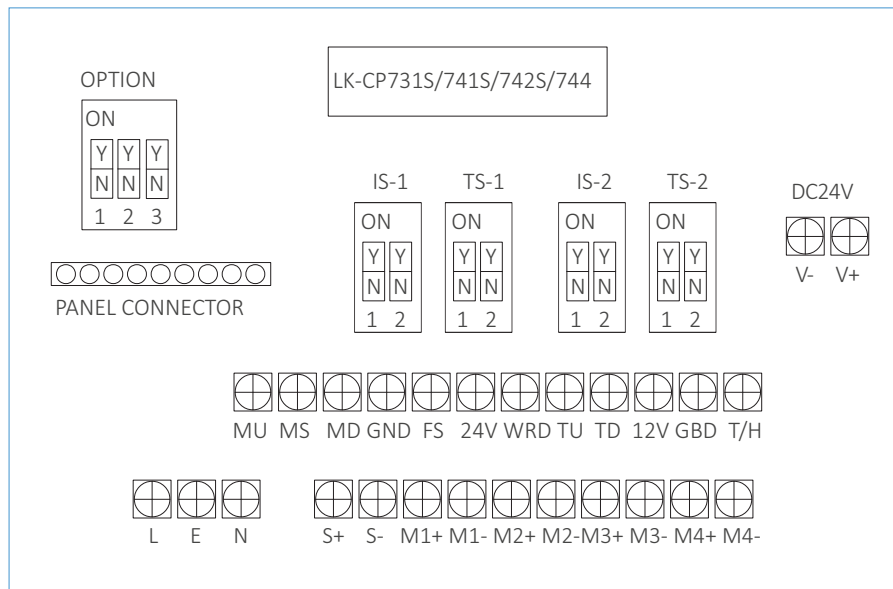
LK-CP731S/741S/742S/744

OPTION

ON

Y Y Y
N N N
1 2 3

PANEL CONNECTOR

IS-1

ON

Y Y
N N
1 2

TS-1

ON

Y Y
N N
1 2

IS-2

ON

Y Y
N N
1 2

TS-2

ON

Y Y
N N
1 2

DC24V

V- V+

MU MS MD GND FS 24V WRD TU TD 12V GBD T/H

L E N

S+ S- M1+ M1- M2+ M2- M3+ M3- M4+ M4-